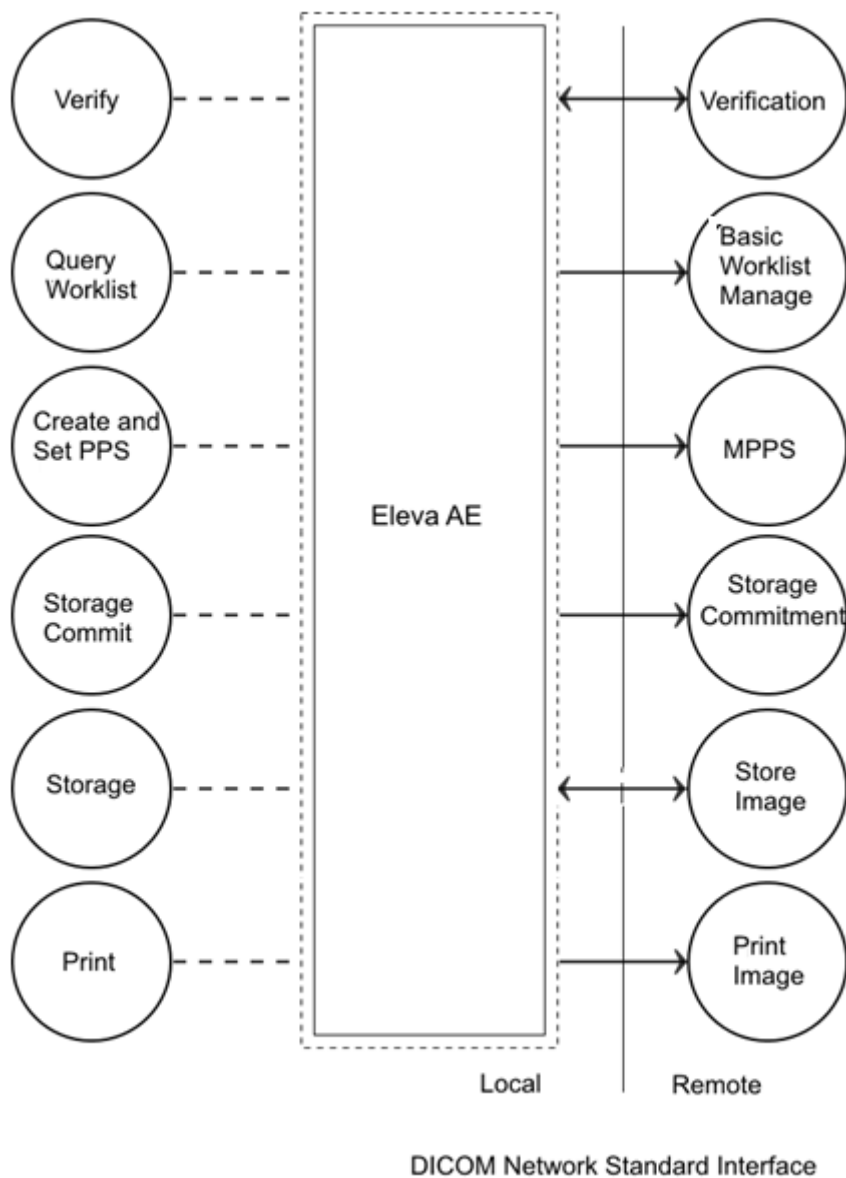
Verify

Query Worklist

Create and Set PPS

Storage Commit

Storage

Print

Eleva AE

Verification

Basic Worklist Manage

MPPS

Storage Commitment

Store Image

Print Image

Local

Remote

DICOM Network Standard Interface